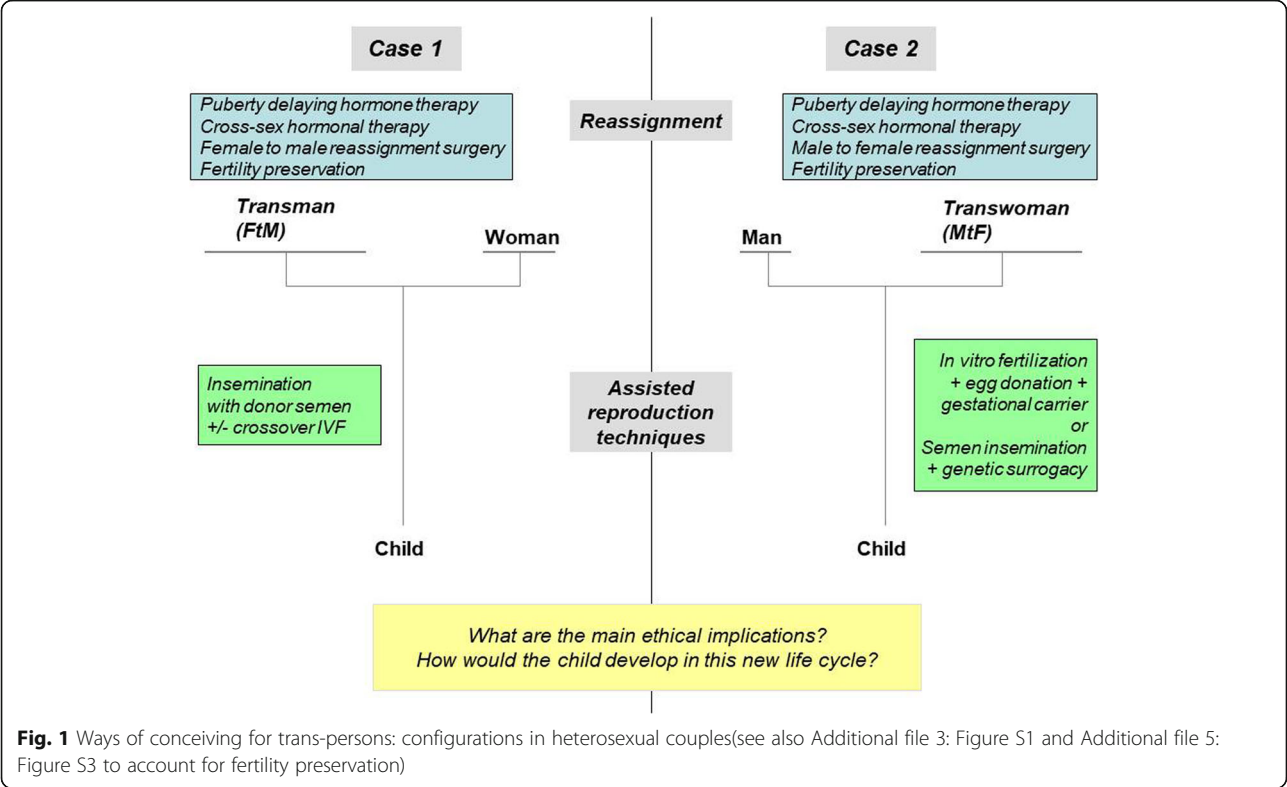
Case 1

Case 2

Puberty delaying hormone therapy
Cross-sex hormonal therapy
Female to male reassignment surgery
Fertility preservation

Reassignment

Puberty delaying hormone therapy
Cross-sex hormonal therapy
Male to female reassignment surgery
Fertility preservation

Transman (FtM)

Woman

Man

Transwoman (MtF)

Insemination with donor semen +/- crossover IVF

Assisted reproduction techniques

In vitro fertilization + egg donation + gestational carrier or Semen insemination + genetic surrogacy

Child

Child

What are the main ethical implications?
How would the child develop in this new life cycle?

Fig. 1 Ways of conceiving for trans-persons: configurations in heterosexual couples(see also Additional file 3: Figure S1 and Additional file 5: Figure S3 to account for fertility preservation)